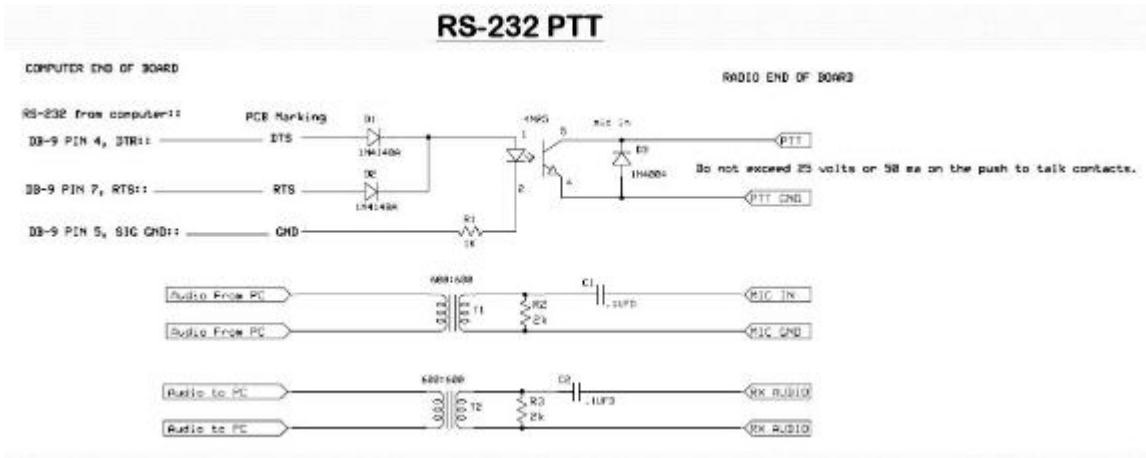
RS-232 PTT

COMPUTER END OF BOARD

RADIO END OF BOARD

RS-232 from computer::

PCB Marking

DB-9 PIN 4, DTR::

DTS

D1

1N4148A

DB-9 PIN 7, RTS::

RTS

D2

1N4148A

DB-9 PIN 5, SIG GND::

GND

R1

1K

4N25

1

2

5

4

Mic In

D3

1N4004

PTT

Do not exceed 25 volts or 50 ma on the push to talk contacts.

PTT GND

Audio From PC

600:600

T1

R2

2k

C1

.1UFD

MIC IN

Audio From PC

MIC GND

Audio to PC

600:600

T2

R3

2k

C2

.1UFD

RX AUDIO

Audio to PC

RX AUDIO